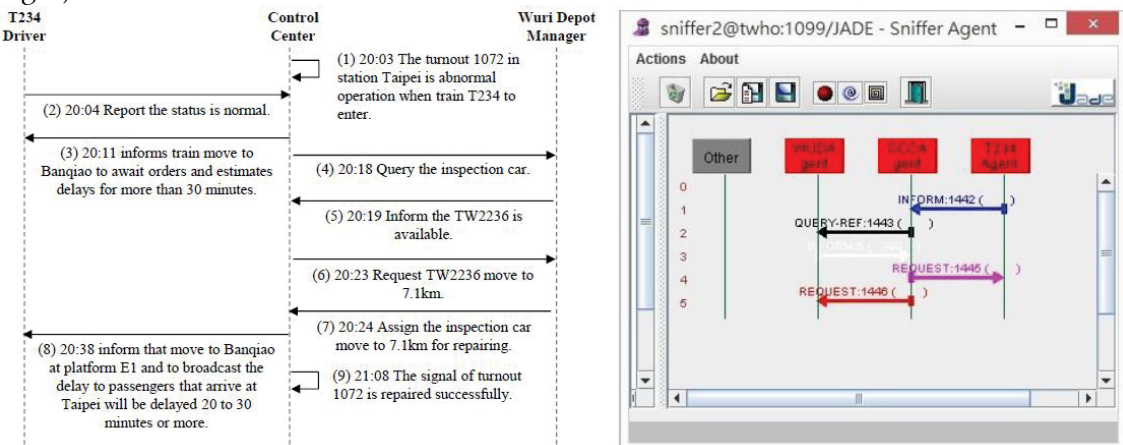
T234 Driver

Control Center

Wuri Depot Manager

(1) 20:03 The turnout 1072 in station Taipei is abnormal operation when train T234 to enter.

(2) 20:04 Report the status is normal.

(3) 20:11 informs train move to Banqiao to await orders and estimates delays for more than 30 minutes.

(4) 20:18 Query the inspection car.

(5) 20:19 Inform the TW2236 is available.

(6) 20:23 Request TW2236 move to 7.1km.

(7) 20:24 Assign the inspection car move to 7.1km for repairing.

(8) 20:38 inform that move to Banqiao at platform E1 and to broadcast the delay to passengers that arrive at Taipei will be delayed 20 to 30 minutes or more.

(9) 21:08 The signal of turnout 1072 is repaired successfully.

sniffer2@twho:1099/JADE - Sniffer Agent

Actions About

Other

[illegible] agent

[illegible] agent

T234 Agent

0
1
2
3
4
5

INFORM:1442 ( )

QUERY-REF:1443 ( )

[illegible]

REQUEST:1445 ( )

REQUEST:1446 ( )